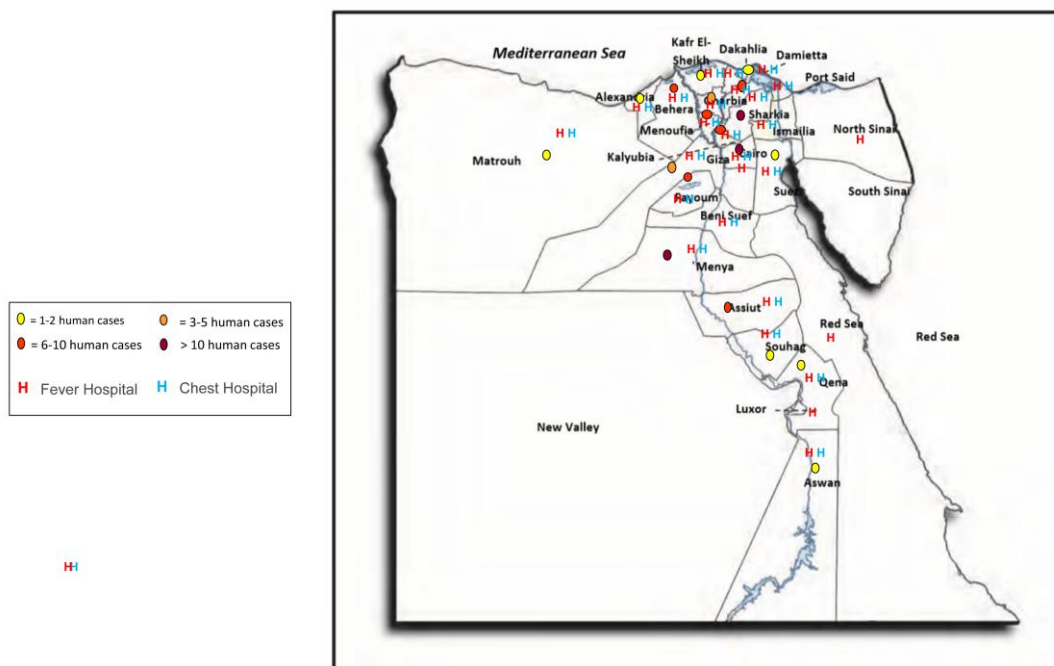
= 1-2 human cases
= 3-5 human cases
= 6-10 human cases
> 10 human cases
H Fever Hospital H Chest Hospital

HH

Mediterranean Sea
Kafr El-Sheikh
Dakahlia
Damietta
Port Said
Alexandria
Behera
Gharbia
Sharkia
Menoufia
Ismailia
North Sinai
Matrouh
Kalyubia
Giza
Cairo
Suez
South Sinai
Fayoum
Beni Suef
Menya
Assiut
Red Sea
Red Sea
Souhag
Qena
Luxor
New Valley
Aswan